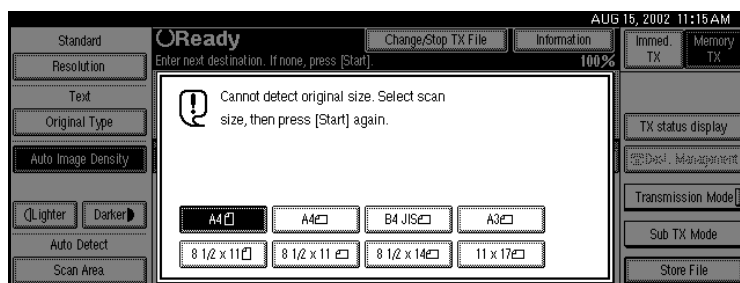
AUG 15, 2002 11:15AM

Standard
Resolution
Text
Original Type
Auto Image Density
Lighter
Darker
Auto Detect
Scan Area

Ready
Enter next destination. If none, press [Start].
Change/Stop TX File
Information
100%

Immed. TX
Memory TX

Cannot detect original size. Select scan size, then press [Start] again.

A4
A4
B4 JIS
A3
8 1/2 x 11
8 1/2 x 11
8 1/2 x 14
11 x 17

TX status display
Dest. Management
Transmission Mode
Sub TX Mode
Store File